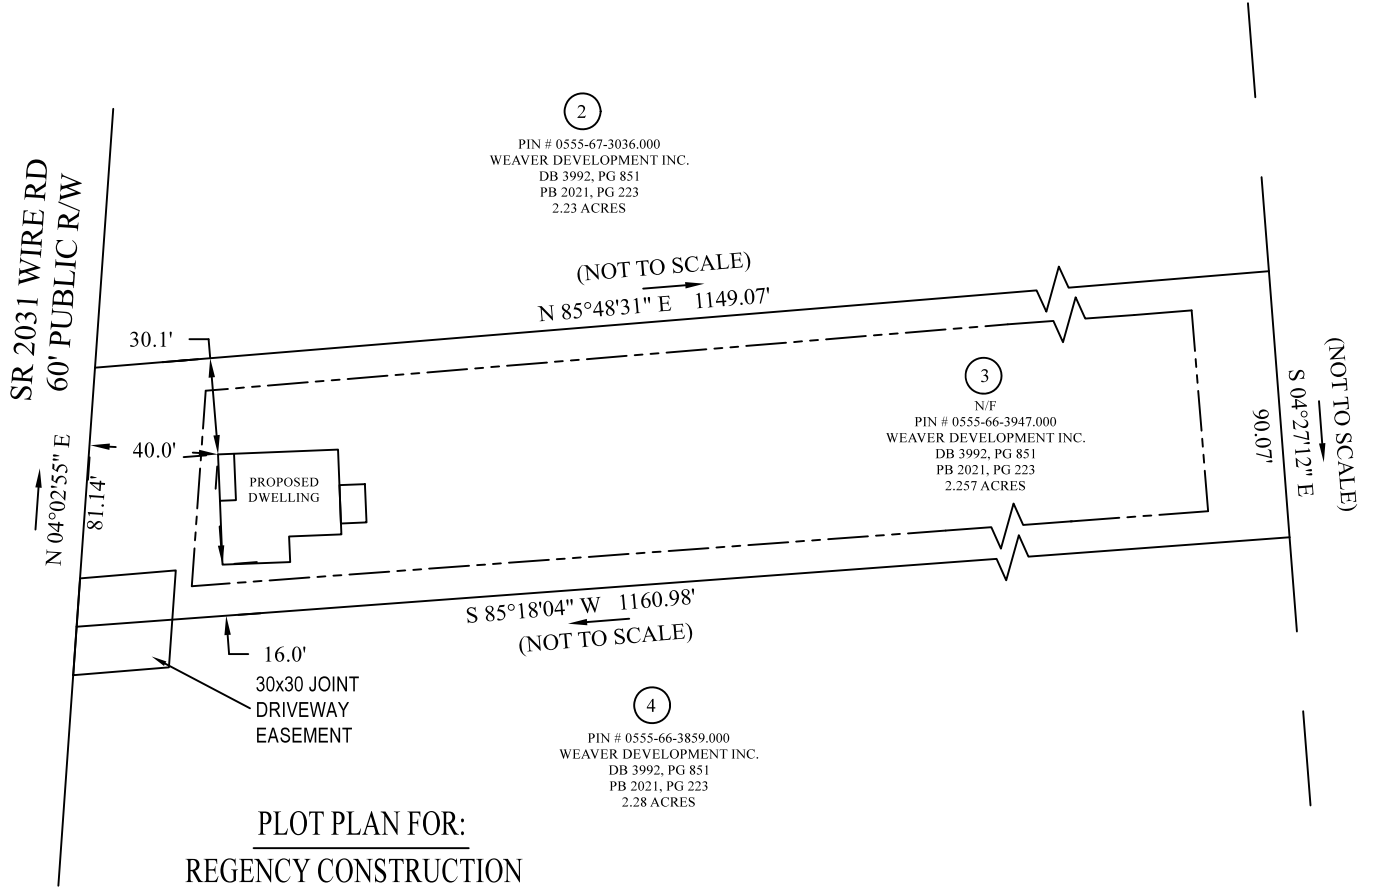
SR 2031 WIRE RD
60' PUBLIC R/W

2
PIN # 0555-67-3036.000
WEAVER DEVELOPMENT INC.
DB 3992, PG 851
PB 2021, PG 223
2.23 ACRES

(NOT TO SCALE)
N 85°48'31" E 1149.07'

30.1'

40.0'

N 04°02'55" E
81.14'

PROPOSED DWELLING

3
N/F
PIN # 0555-66-3947.000
WEAVER DEVELOPMENT INC.
DB 3992, PG 851
PB 2021, PG 223
2.257 ACRES

(NOT TO SCALE)
S 04°27'12" E
90.07'

S 85°18'04" W 1160.98'
(NOT TO SCALE)

16.0'

30x30 JOINT
DRIVEWAY
EASEMENT

4
PIN # 0555-66-3859.000
WEAVER DEVELOPMENT INC.
DB 3992, PG 851
PB 2021, PG 223
2.28 ACRES

PLOT PLAN FOR:
REGENCY CONSTRUCTION